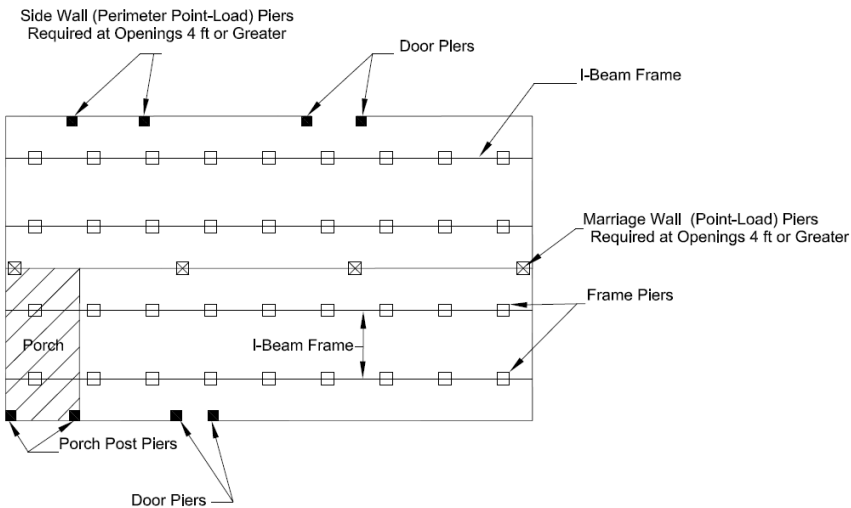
Side Wall (Perimeter Point-Load) Piers
Required at Openings 4 ft or Greater

Door Piers

I-Beam Frame

Marriage Wall (Point-Load) Piers
Required at Openings 4 ft or Greater

Frame Piers

Porch

I-Beam Frame

Porch Post Piers

Door Piers